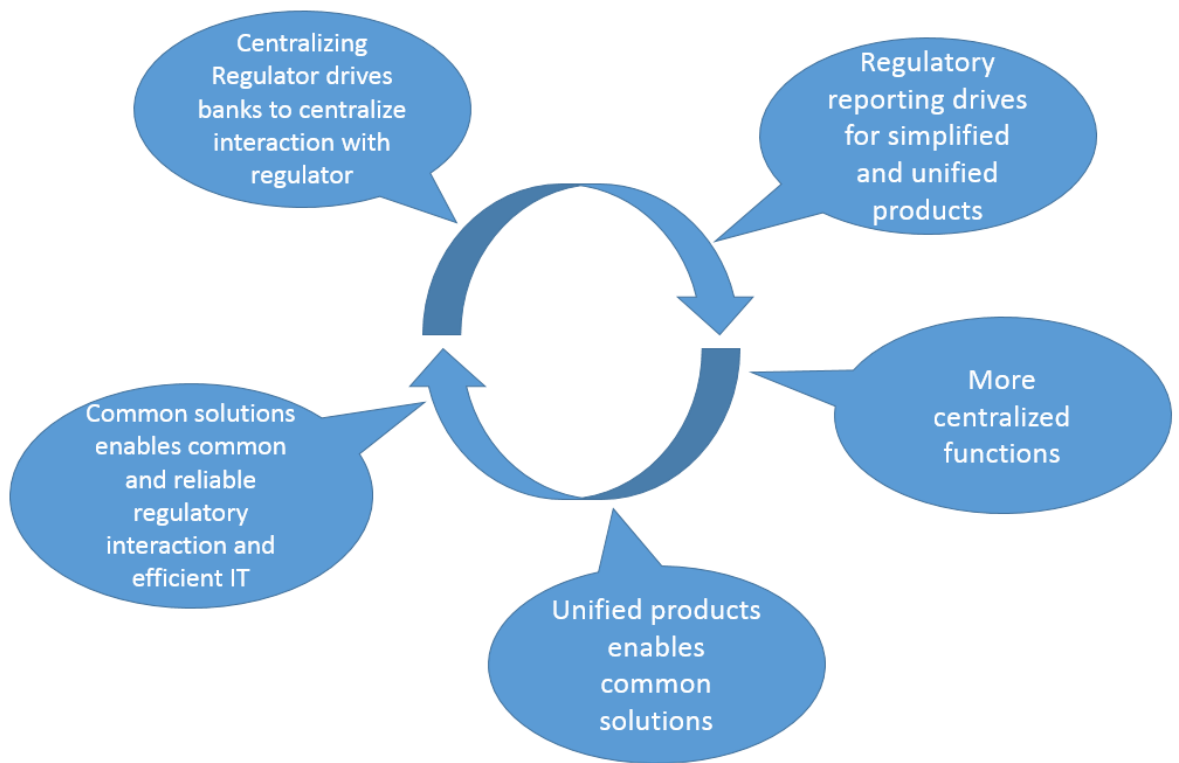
Centralizing Regulator drives banks to centralize interaction with regulator

Regulatory reporting drives for simplified and unified products

More centralized functions

Unified products enables common solutions

Common solutions enables common and reliable regulatory interaction and efficient IT